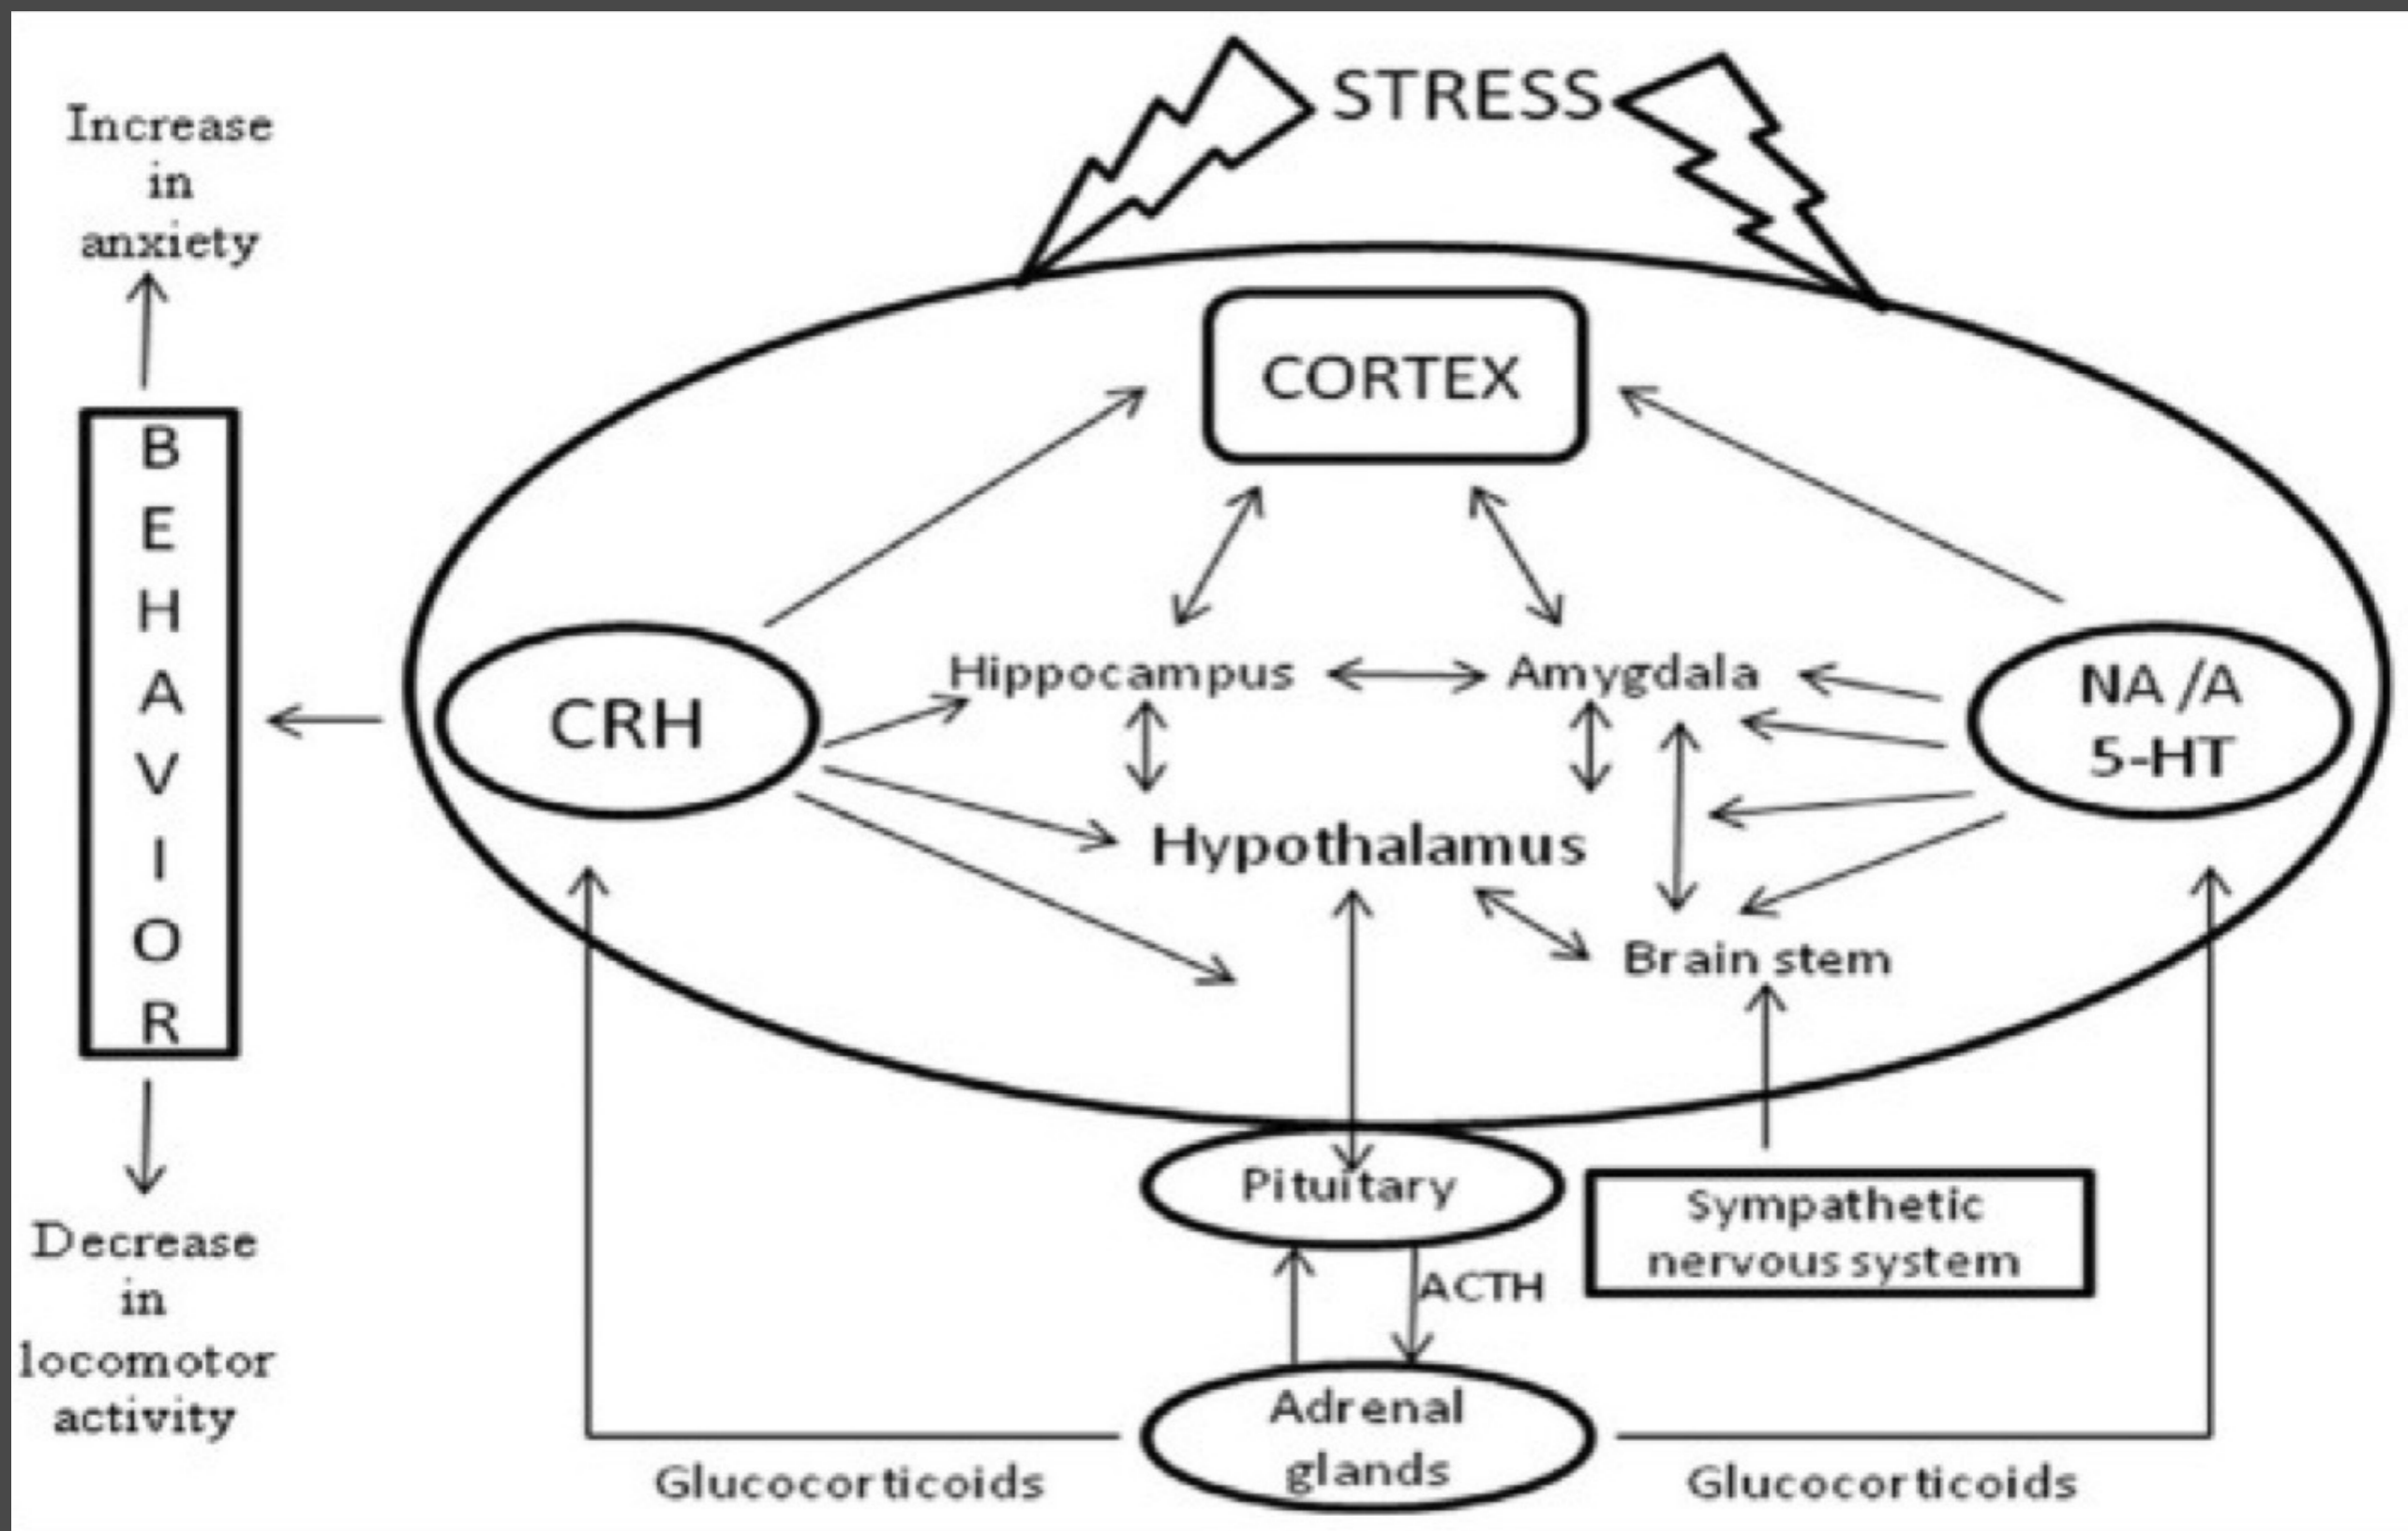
STRESS

Increase in anxiety

BEHAVIOR

Decrease in locomotor activity

CORTEX

CRH

Hippocampus

Amygdala

NA /A 5-HT

Hypothalamus

Brain stem

Pituitary

Sympathetic nervous system

ACTH

Adrenal glands

Glucocorticoids

Glucocorticoids